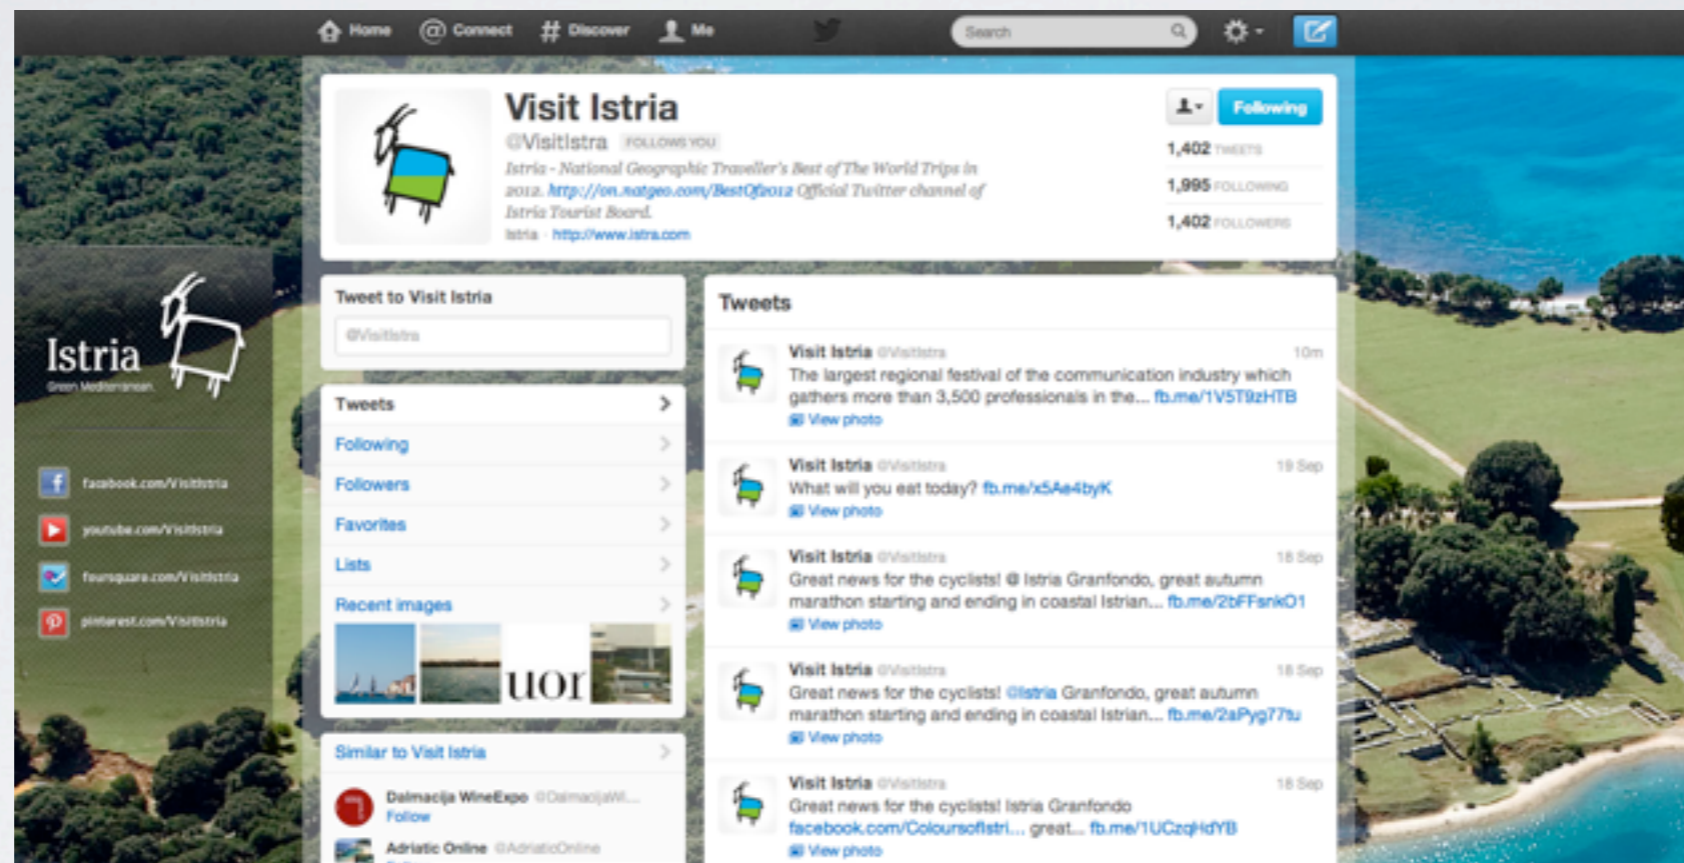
Home Connect # Discover Me

Search

Istria
Green Mediterranean

facebook.com/VisitIstria
youtube.com/VisitIstria
foursquare.com/VisitIstria
pinterest.com/VisitIstria

Visit Istria
@VisitIstra FOLLOWS YOU
Istria - National Geographic Traveller's Best of The World Trips in 2012. http://on.natgeo.com/BestOf2012 Official Twitter channel of Istria Tourist Board.
Istria · http://www.istra.com

Following

1,402 TWEETS
1,995 FOLLOWING
1,402 FOLLOWERS

Tweet to Visit Istria
@VisitIstra

Tweets
Following
Followers
Favorites
Lists
Recent images

uor

Similar to Visit Istria
Dalmacija WineExpo @DalmacijaWi...
Follow
Adriatic Online @AdriaticOnline

Tweets

Visit Istria @VisitIstra 10m
The largest regional festival of the communication industry which gathers more than 3,500 professionals in the... fb.me/1V5T9zHTB
View photo

Visit Istria @VisitIstra 19 Sep
What will you eat today? fb.me/x5Ae4byK
View photo

Visit Istria @VisitIstra 18 Sep
Great news for the cyclists! @ Istria Granfondo, great autumn marathon starting and ending in coastal Istrian... fb.me/2bFFsnkO1
View photo

Visit Istria @VisitIstra 18 Sep
Great news for the cyclists! @Istria Granfondo, great autumn marathon starting and ending in coastal Istrian... fb.me/2aPyg77tu
View photo

Visit Istria @VisitIstra 18 Sep
Great news for the cyclists! Istria Granfondo facebook.com/Coloursofistri... great... fb.me/1UCzqHdYB
View photo